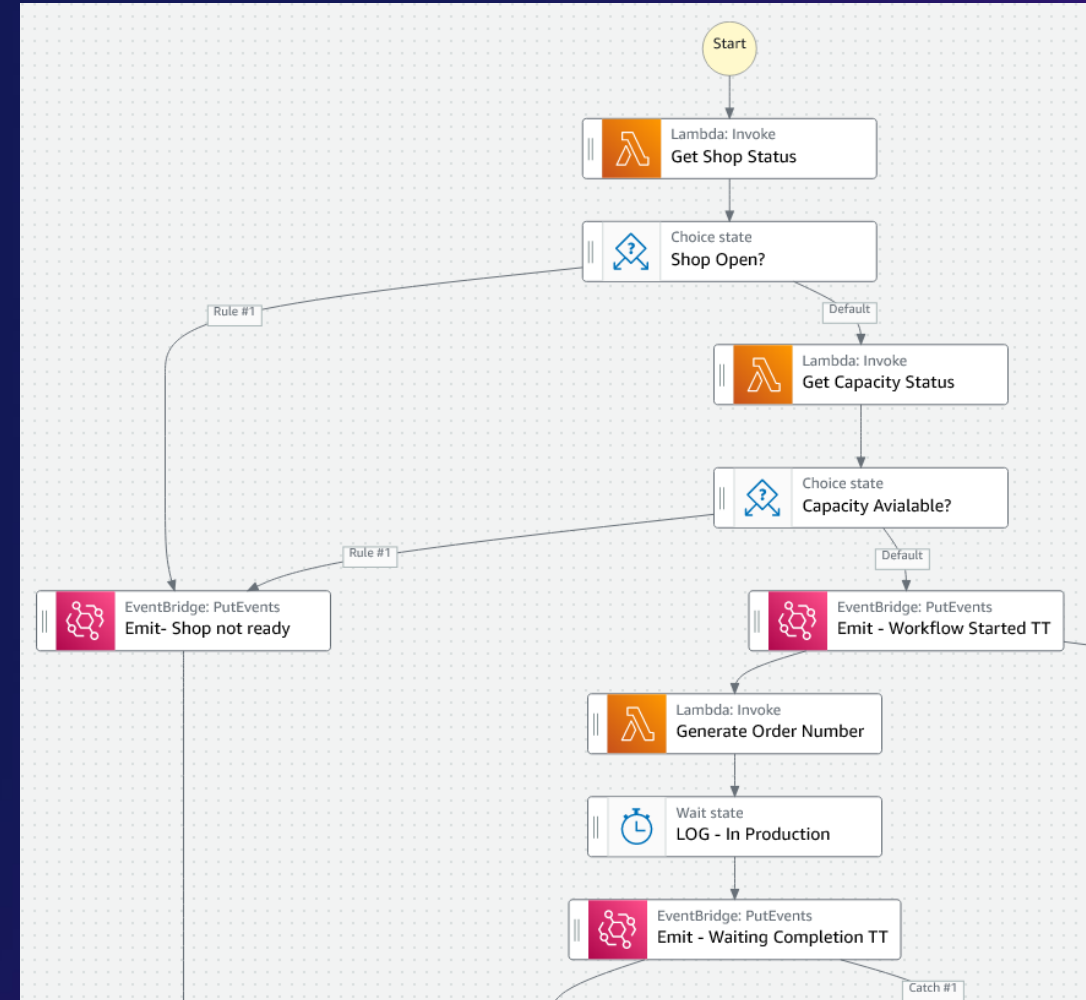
Start

Lambda: Invoke
Get Shop Status

Choice state
Shop Open?

Rule #1

Default

Lambda: Invoke
Get Capacity Status

Choice state
Capacity Avialable?

Rule #1

Default

EventBridge: PutEvents
Emit- Shop not ready

EventBridge: PutEvents
Emit - Workflow Started TT

Lambda: Invoke
Generate Order Number

Wait state
LOG - In Production

EventBridge: PutEvents
Emit - Waiting Completion TT

Catch #1